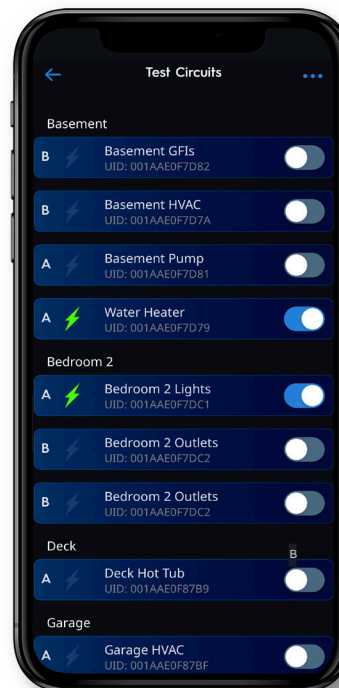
Test Circuits

Basement

B Basement GFIs
UID: 001AAE0F7D82

B Basement HVAC
UID: 001AAE0F7D7A

A Basement Pump
UID: 001AAE0F7D81

A Water Heater
UID: 001AAE0F7D79

Bedroom 2

A Bedroom 2 Lights
UID: 001AAE0F7DC1

B Bedroom 2 Outlets
UID: 001AAE0F7DC2

B Bedroom 2 Outlets
UID: 001AAE0F7DC2

Deck

B

A Deck Hot Tub
UID: 001AAE0F87B9

Garage

A Garage HVAC
UID: 001AAE0F87BF